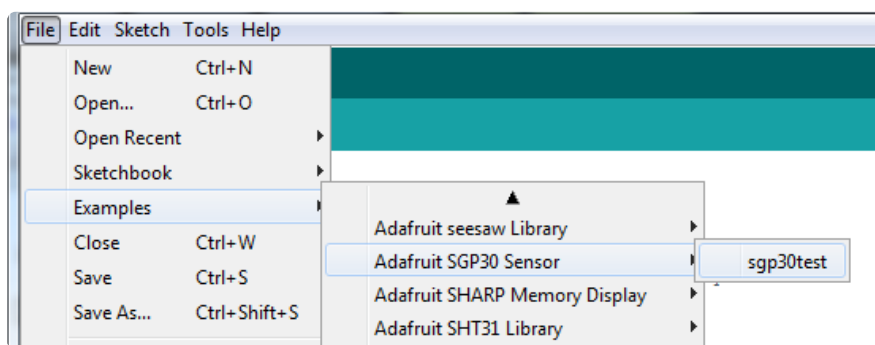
File Edit Sketch Tools Help

New Ctrl+N
Open... Ctrl+O
Open Recent
Sketchbook
Examples
Close Ctrl+W
Save Ctrl+S
Save As... Ctrl+Shift+S

Adafruit seesaw Library
Adafruit SGP30 Sensor
Adafruit SHARP Memory Display
Adafruit SHT31 Library

sgp30test